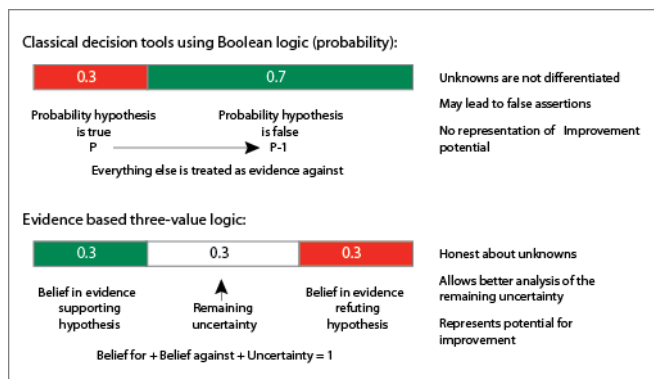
Classical decision tools using Boolean logic (probability):

0.3

0.7

Probability hypothesis is true
P

Probability hypothesis is false
P-1

Everything else is treated as evidence against

Unknowns are not differentiated

May lead to false assertions

No representation of Improvement potential

Evidence based three-value logic:

0.3

0.3

0.3

Belief in evidence supporting hypothesis

Remaining uncertainty

Belief in evidence refuting hypothesis

Belief for + Belief against + Uncertainty = 1

Honest about unknowns

Allows better analysis of the remaining uncertainty

Represents potential for improvement